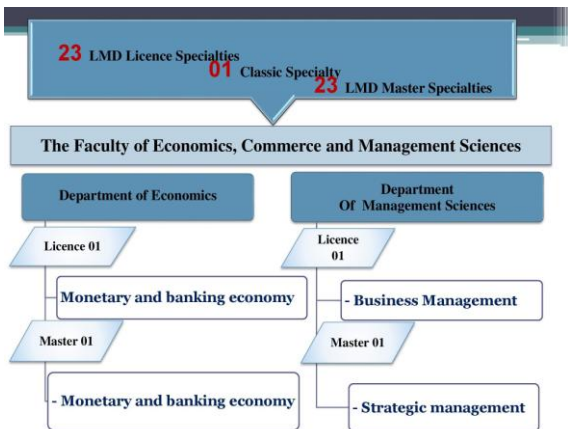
23 LMD Licence Specialties
01 Classic Specialty
23 LMD Master Specialties

The Faculty of Economics, Commerce and Management Sciences

Department of Economics

Licence 01

Monetary and banking economy

Master 01

- Monetary and banking economy

Department Of Management Sciences

Licence 01

- Business Management

Master 01

- Strategic management